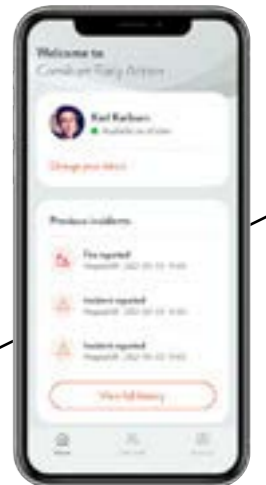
Welcome to
Comfort Easy Action

Karl Karlsen
Available on all sites

Change your status

Previous incidents

Fire reported
Reported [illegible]

Incident reported
Reported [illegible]

Incident reported
Reported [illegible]

View full history

Home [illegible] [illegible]